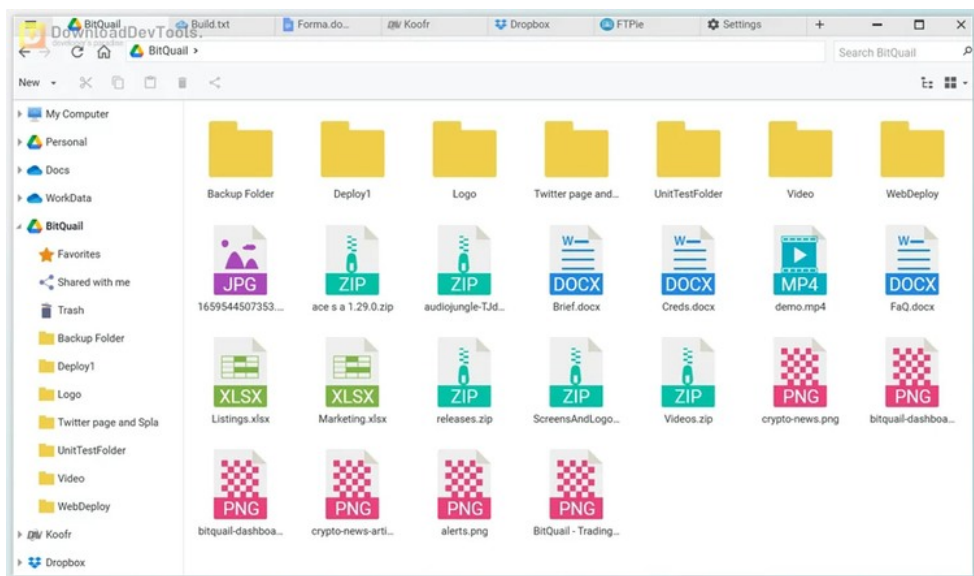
DownloadDevTools
BitQuail
Build.txt
Forma.do...
Koofr
Dropbox
FTPie
Settings
+
BitQuail >
Search BitQuail
New
My Computer
Personal
Docs
WorkData
BitQuail
Favorites
Shared with me
Trash
Backup Folder
Deploy1
Logo
Twitter page and Spla
UnitTestFolder
Video
WebDeploy
Koofr
Dropbox

Backup Folder
Deploy1
Logo
Twitter page and...
UnitTestFolder
Video
WebDeploy
JPG
1659544507353....
ZIP
ace s a 1.29.0.zip
ZIP
audiojungle-TJd...
DOCX
Brief.docx
DOCX
Creds.docx
MP4
demo.mp4
DOCX
FaQ.docx
XLSX
Listings.xlsx
XLSX
Marketing.xlsx
ZIP
releases.zip
ZIP
ScreensAndLogo...
ZIP
Videos.zip
PNG
crypto-news.png
PNG
bitquail-dashboa...
PNG
bitquail-dashboa...
PNG
crypto-news-arti...
PNG
alerts.png
PNG
BitQuail - Trading...